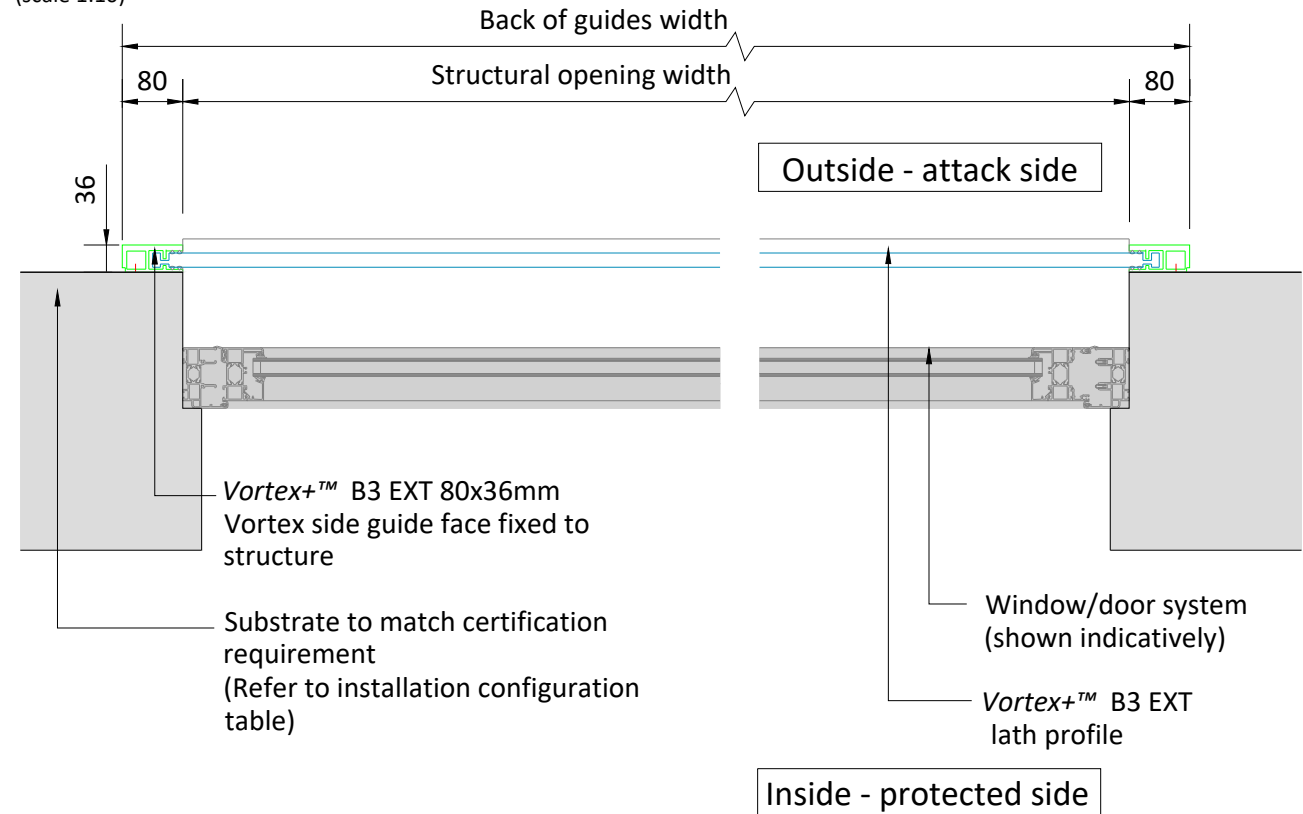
(Scale 1:10)

Back of guides width

80

Structural opening width

80

Outside - attack side

36

Vortex+™ B3 EXT 80x36mm
Vortex side guide face fixed to structure

Substrate to match certification requirement
(Refer to installation configuration table)

Window/door system
(shown indicatively)

Vortex+™ B3 EXT
lath profile

Inside - protected side